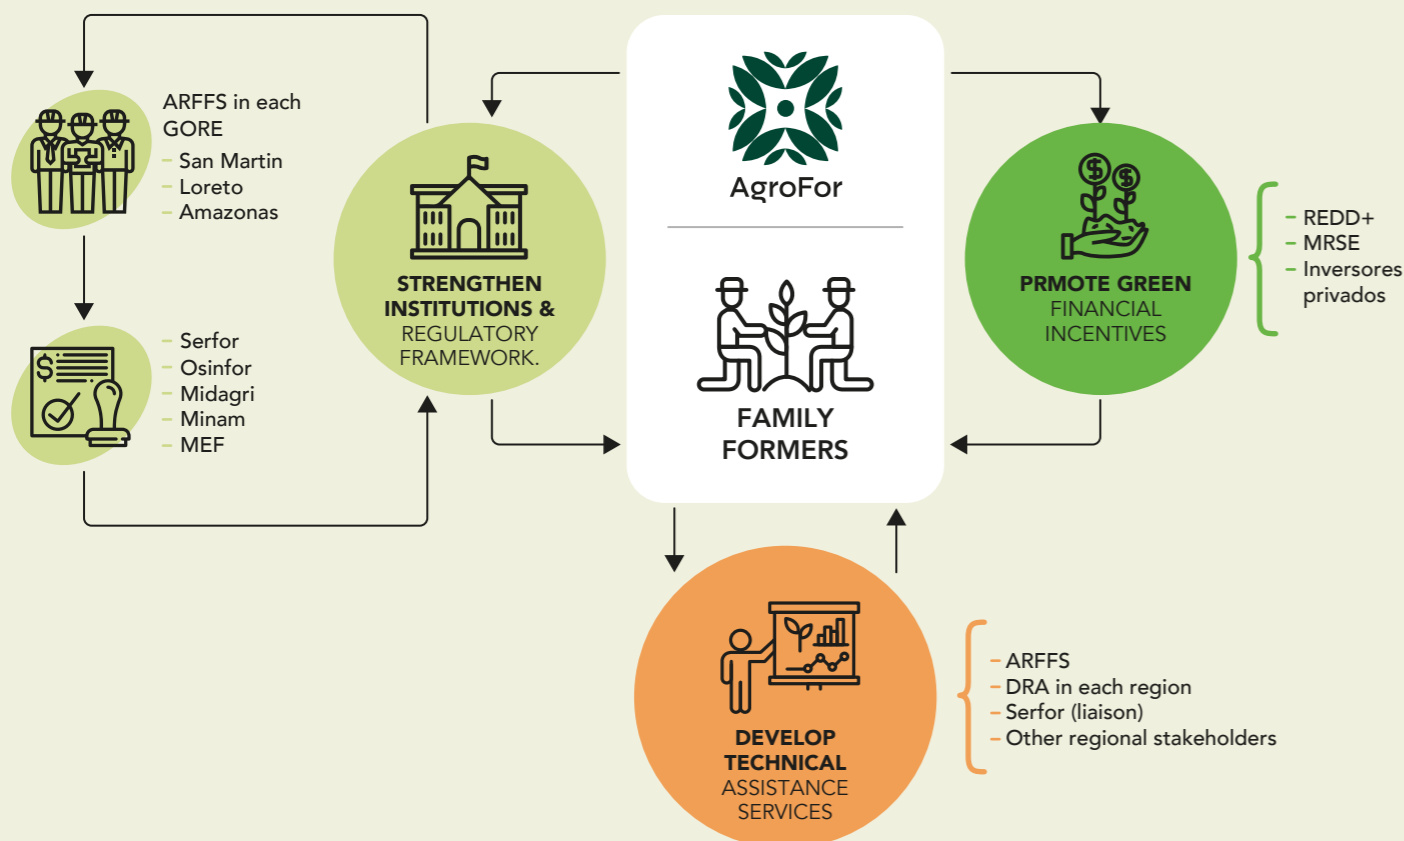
ARFFS in each GORE
– San Martin
– Loreto
– Amazonas

– Serfor
– Osinfor
– Midagri
– Minam
– MEF

STRENGTHEN INSTITUTIONS & REGULATORY FRAMEWORK.

AgroFor

FAMILY FORMERS

PRMOTE GREEN FINANCIAL INCENTIVES

– REDD+
– MRSE
– Inversores privados

DEVELOP TECHNICAL ASSISTANCE SERVICES

– ARFFS
– DRA in each region
– Serfor (liaison)
– Other regional stakeholders